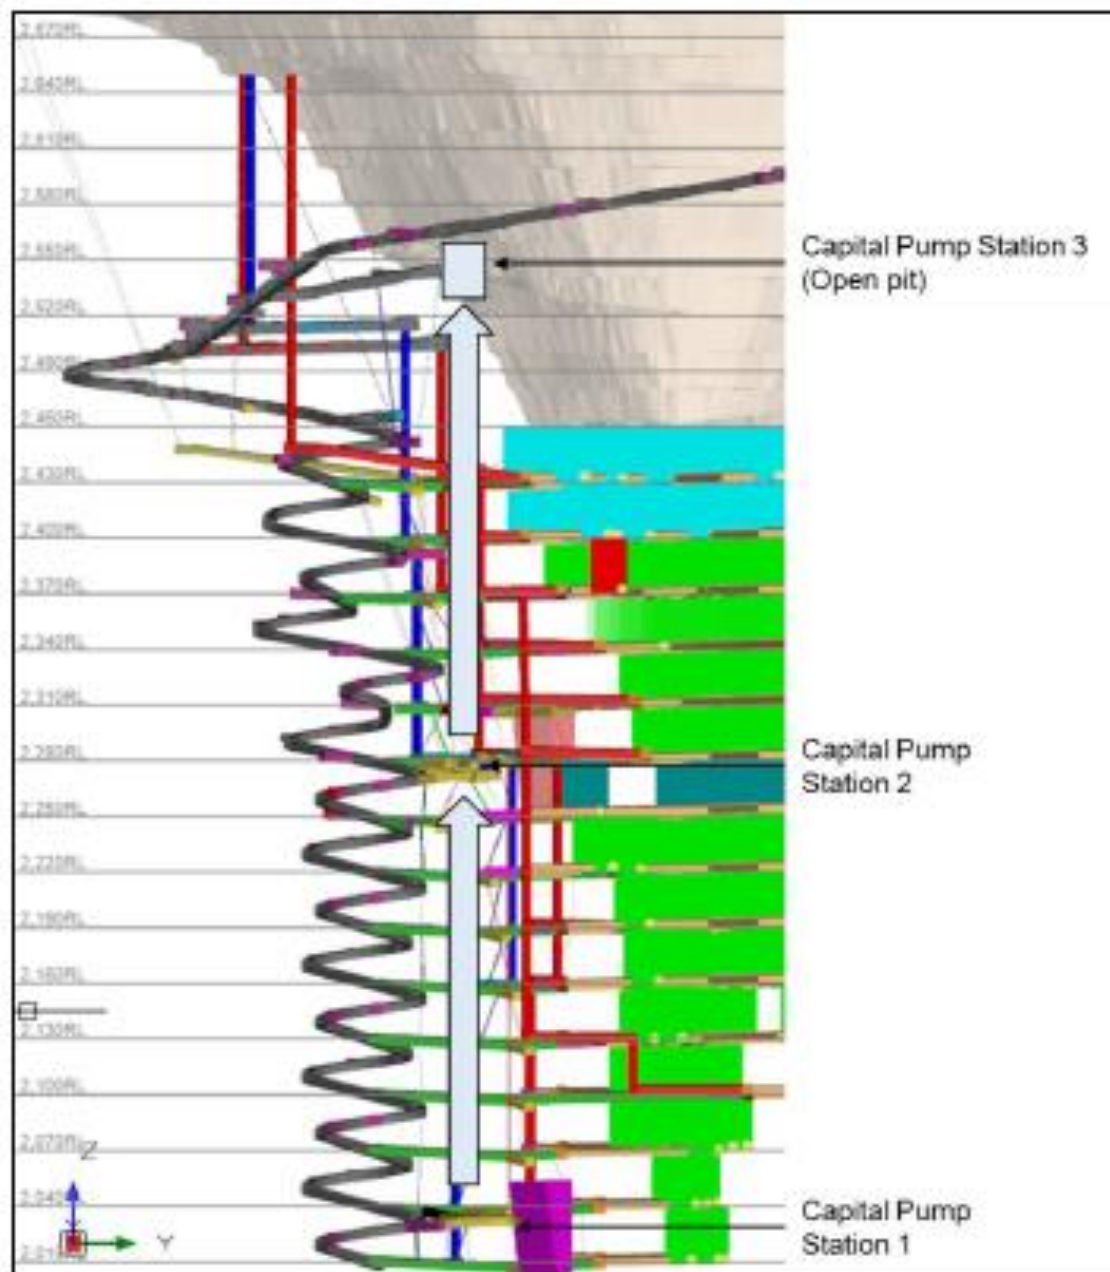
2,670RL
2,640RL
2,610RL
2,580RL
2,550RL
2,520RL
2,490RL
2,460RL
2,430RL
2,400RL
2,370RL
2,340RL
2,310RL
2,280RL
2,250RL
2,220RL
2,190RL
2,160RL
2,130RL
2,100RL
2,070RL
2,040RL
2,010RL

Capital Pump Station 3 (Open pit)

Capital Pump Station 2

Capital Pump Station 1

Z
Y